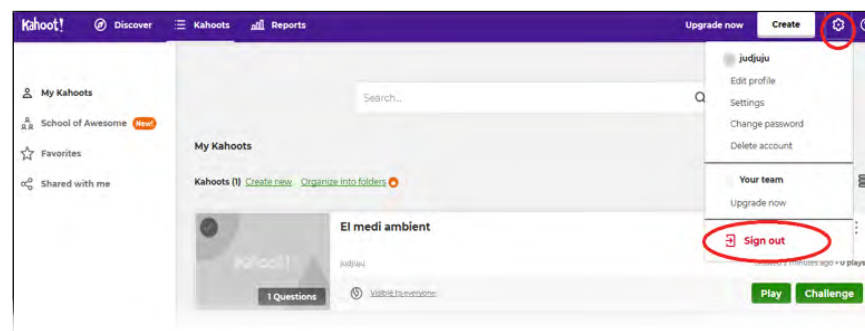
Kahoot! Discover Kahoots Reports Upgrade now Create

My Kahoots
School of Awesome New!
Favorites
Shared with me

Search...

My Kahoots

Kahoots (1) Create new Organize into folders

judjuju
Edit profile
Settings
Change password
Delete account

Your team
Upgrade now

Sign out

El medi ambient
judjuju
Kahoot!
1 Questions
Visible to everyone
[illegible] minutes ago • 0 plays
Play Challenge